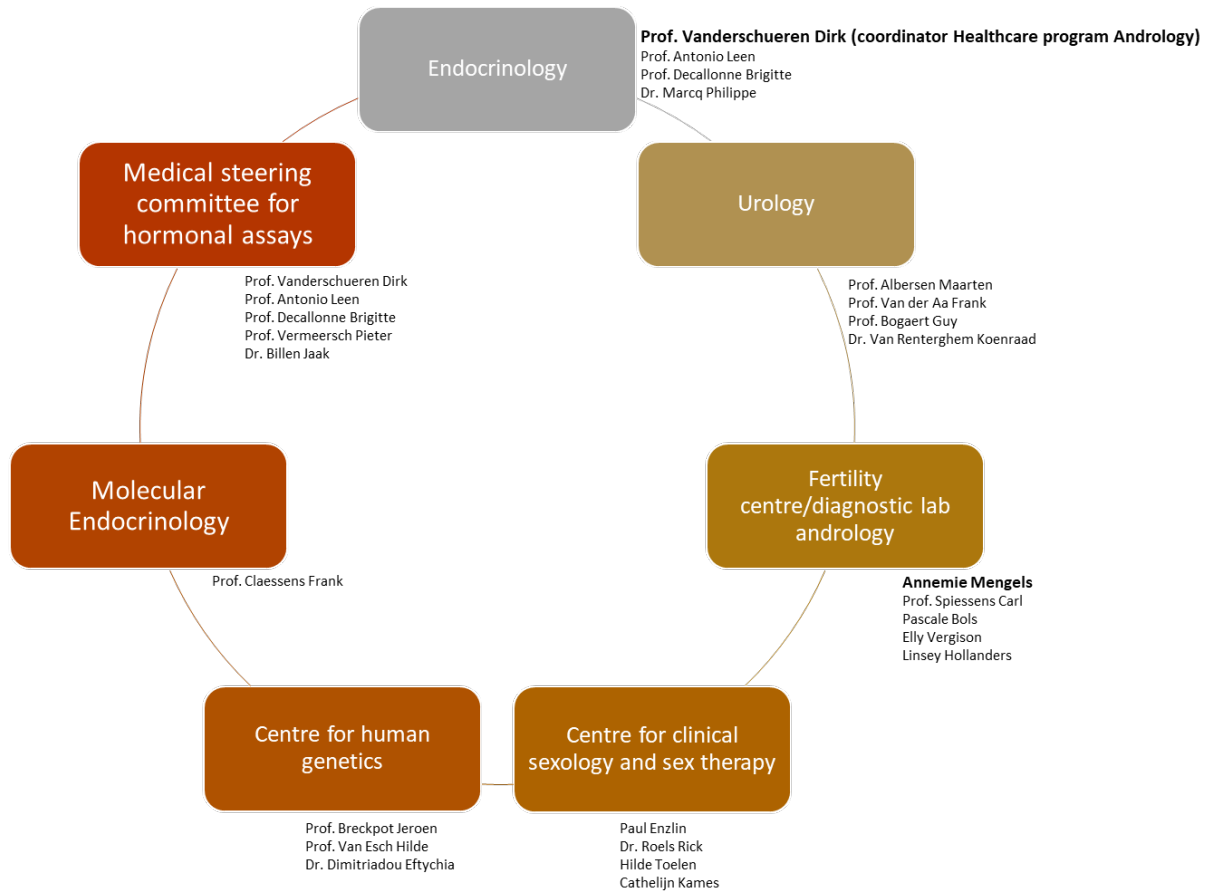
Endocrinology

**Prof. Vanderschueren Dirk (coordinator Healthcare program Andrology)**
Prof. Antonio Leen
Prof. Decallonne Brigitte
Dr. Marcq Philippe

Urology

Prof. Albersen Maarten
Prof. Van der Aa Frank
Prof. Bogaert Guy
Dr. Van Renterghem Koenraad

Fertility centre/diagnostic lab andrology

**Annemie Mengels**
Prof. Spiessens Carl
Pascale Bols
Elly Vergison
Linsey Hollanders

Centre for clinical sexology and sex therapy

Paul Enzlin
Dr. Roels Rick
Hilde Toelen
Cathelijn Kames

Centre for human genetics

Prof. Breckpot Jeroen
Prof. Van Esch Hilde
Dr. Dimitriadou Eftychia

Molecular Endocrinology

Prof. Claessens Frank

Medical steering committee for hormonal assays

Prof. Vanderschueren Dirk
Prof. Antonio Leen
Prof. Decallonne Brigitte
Prof. Vermeersch Pieter
Dr. Billen Jaak